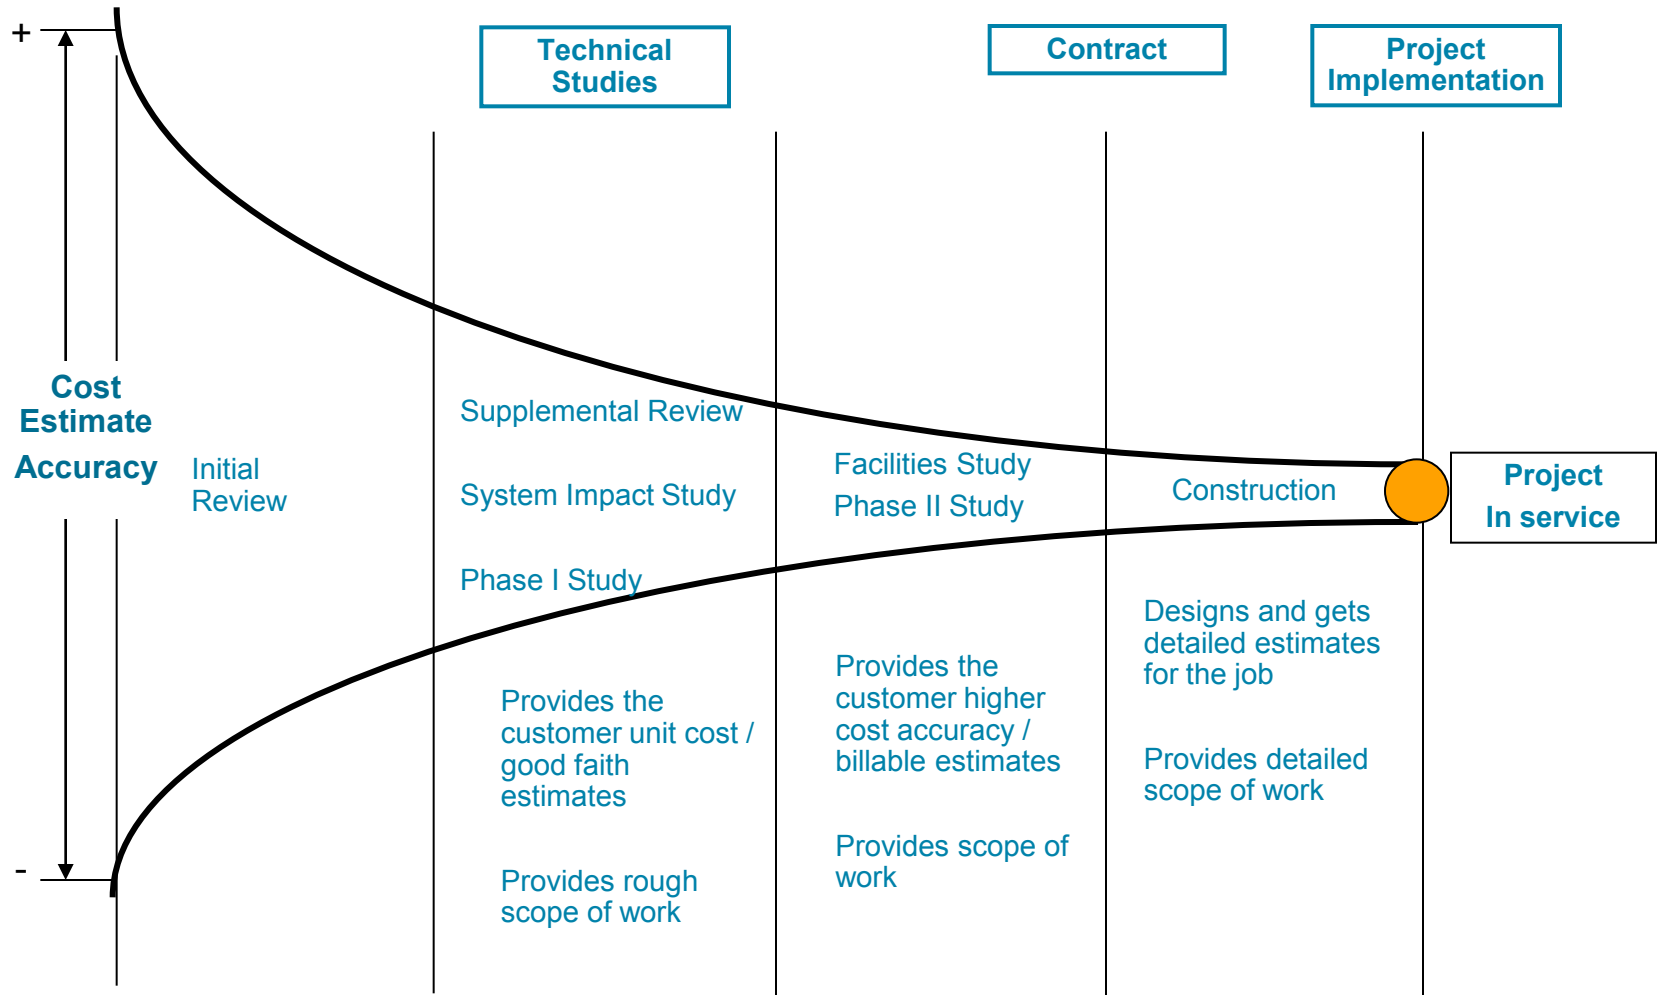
+

Technical Studies

Contract

Project Implementation

Cost Estimate Accuracy

-

Initial Review

Supplemental Review

System Impact Study

Phase I Study

Facilities Study

Phase II Study

Construction

Project In service

Provides the customer unit cost / good faith estimates

Provides rough scope of work

Provides the customer higher cost accuracy / billable estimates

Provides scope of work

Designs and gets detailed estimates for the job

Provides detailed scope of work